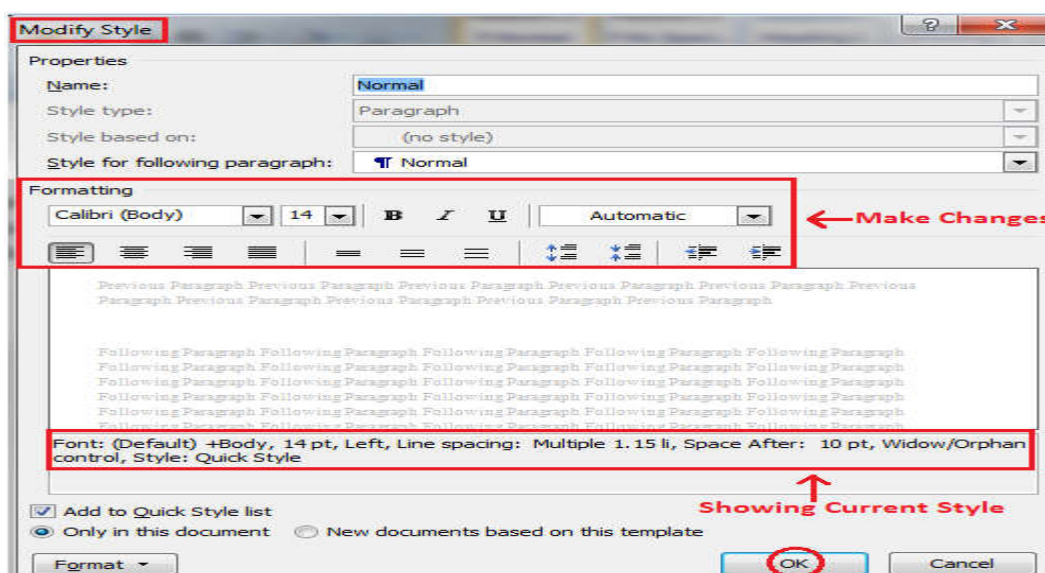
Modify Style

Properties

Name: Normal

Style type: Paragraph

Style based on: (no style)

Style for following paragraph: ¶ Normal

Formatting

Calibri (Body) 14 B I U Automatic

Make Changes

Previous Paragraph Previous Paragraph Previous Paragraph Previous Paragraph Previous Paragraph Previous Paragraph Previous Paragraph Previous Paragraph Previous Paragraph Previous Paragraph

Following Paragraph Following Paragraph Following Paragraph Following Paragraph Following Paragraph Following Paragraph Following Paragraph Following Paragraph Following Paragraph Following Paragraph Following Paragraph Following Paragraph Following Paragraph Following Paragraph Following Paragraph Following Paragraph Following Paragraph Following Paragraph Following Paragraph Following Paragraph Following Paragraph Following Paragraph Following Paragraph Following Paragraph Following Paragraph Following Paragraph Following Paragraph Following Paragraph Following Paragraph Following Paragraph

Font: (Default) +Body, 14 pt, Left, Line spacing: Multiple 1.15 li, Space After: 10 pt, Widow/Orphan control, Style: Quick Style

Showing Current Style

Add to Quick Style list

Only in this document New documents based on this template

Format OK Cancel